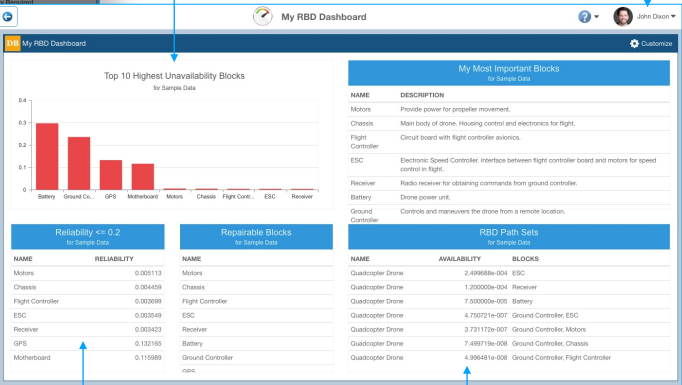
My RBD Dashboard

John Dixon

DB My RBD Dashboard

Customize

Top 10 Highest Unavailability Blocks
for Sample Data

0.4
0.3
0.2
0.1
0

Battery
Ground Co...
GPS
Motherboard
Motors
Chassis
Flight Contr...
ESC
Receiver

My Most Important Blocks
for Sample Data

| NAME | DESCRIPTION |
|---|---|
| Motors | Provide power for propeller movement. |
| Chassis | Main body of drone. Housing control and electronics for flight. |
| Flight Controller | Circuit board with flight controller avionics. |
| ESC | Electronic Speed Controller. Interface between flight controller board and motors for speed control in flight. |
| Receiver | Radio receiver for obtaining commands from ground controller. |
| Battery | Drone power unit. |
| Ground Controller | Controls and maneuvers the drone from a remote location. |

Reliability <= 0.2
for Sample Data

| NAME | RELIABILITY |
|---|---|
| Motors | 0.005113 |
| Chassis | 0.004459 |
| Flight Controller | 0.003699 |
| ESC | 0.003549 |
| Receiver | 0.003423 |
| GPS | 0.132165 |
| Motherboard | 0.115989 |

Repairable Blocks
for Sample Data

| NAME |
|---|
| Motors |
| Chassis |
| Flight Controller |
| ESC |
| Receiver |
| Battery |
| Ground Controller |
| GPS |

RBD Path Sets
for Sample Data

| NAME | AVAILABILITY | BLOCKS |
|---|---|---|
| Quadcopter Drone | 2.499688e-004 | ESC |
| Quadcopter Drone | 1.200000e-004 | Receiver |
| Quadcopter Drone | 7.500000e-005 | Battery |
| Quadcopter Drone | 4.750721e-007 | Ground Controller, ESC |
| Quadcopter Drone | 3.731172e-007 | Ground Controller, Motors |
| Quadcopter Drone | 7.499719e-008 | Ground Controller, Chassis |
| Quadcopter Drone | 4.998481e-008 | Ground Controller, Flight Controller |